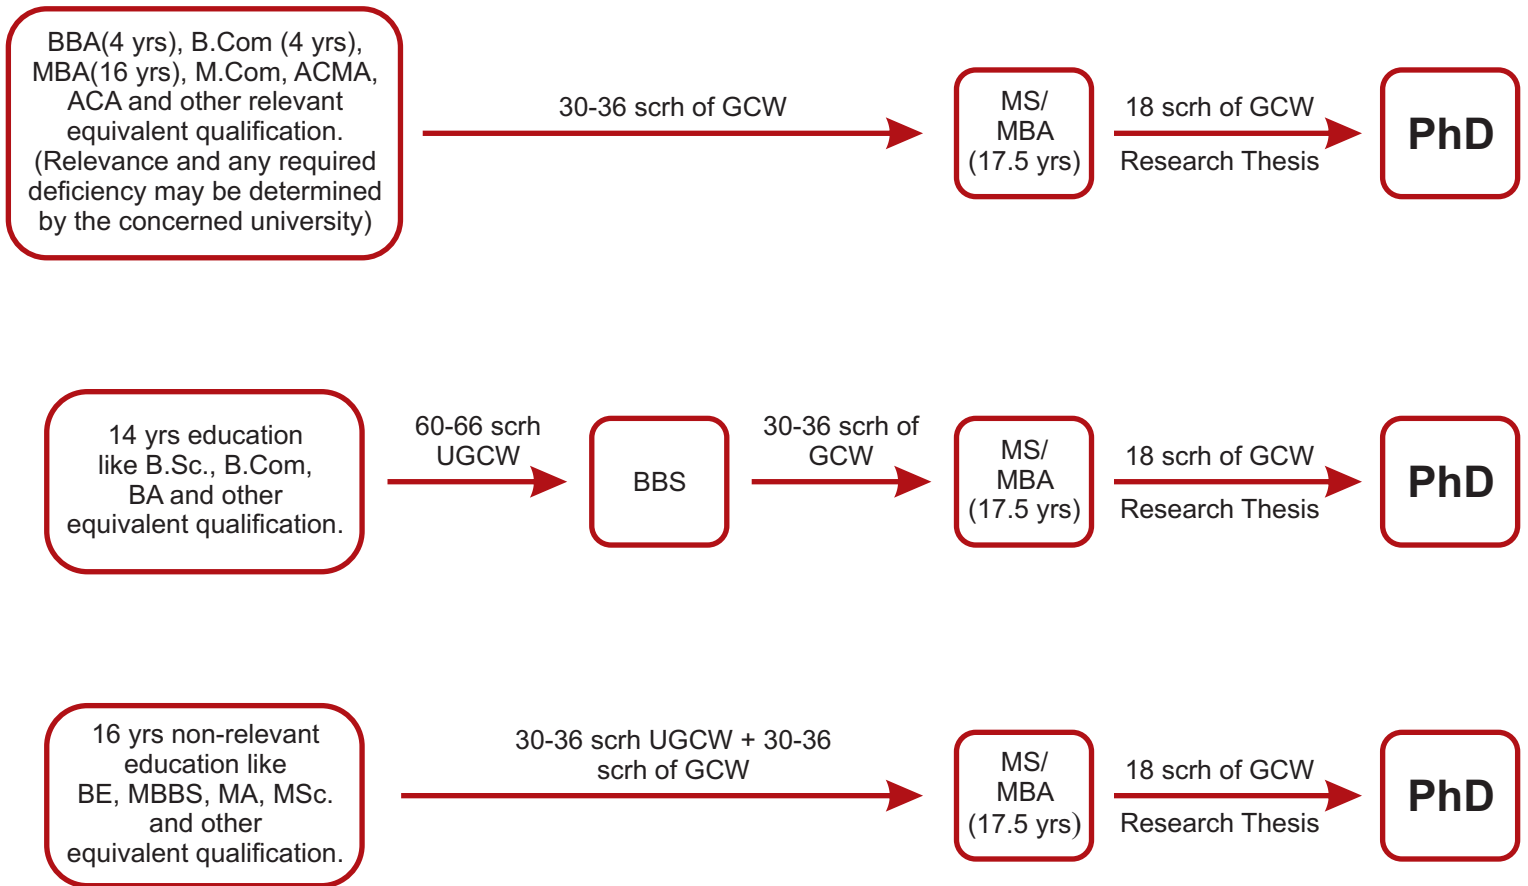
BBA(4 yrs), B.Com (4 yrs), MBA(16 yrs), M.Com, ACMA, ACA and other relevant equivalent qualification. (Relevance and any required deficiency may be determined by the concerned university)

30-36 scrh of GCW

MS/ MBA (17.5 yrs)

18 scrh of GCW

Research Thesis

PhD

14 yrs education like B.Sc., B.Com, BA and other equivalent qualification.

60-66 scrh UGCW

BBS

30-36 scrh of GCW

MS/ MBA (17.5 yrs)

18 scrh of GCW

Research Thesis

PhD

16 yrs non-relevant education like BE, MBBS, MA, MSc. and other equivalent qualification.

30-36 scrh UGCW + 30-36 scrh of GCW

MS/ MBA (17.5 yrs)

18 scrh of GCW

Research Thesis

PhD